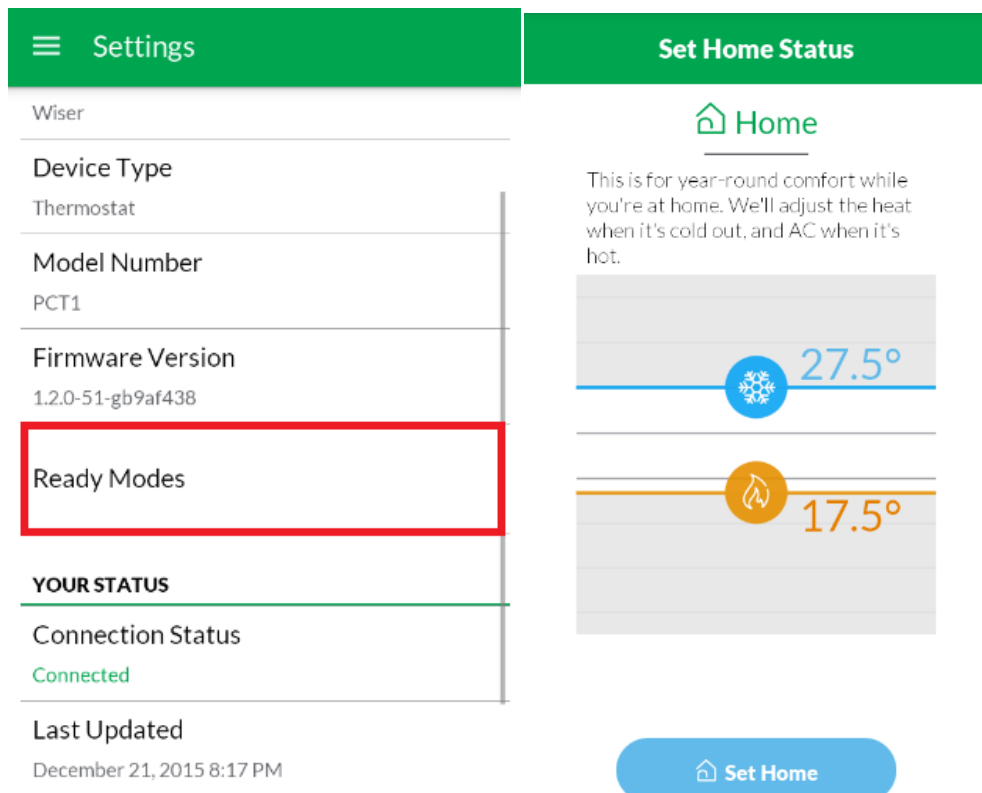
Settings

Wiser

Device Type
Thermostat

Model Number
PCT1

Firmware Version
1.2.0-51-gb9af438

Ready Modes

YOUR STATUS

Connection Status
Connected

Last Updated
December 21, 2015 8:17 PM

Set Home Status

Home

This is for year-round comfort while you're at home. We'll adjust the heat when it's cold out, and AC when it's hot.

27.5°

17.5°

Set Home